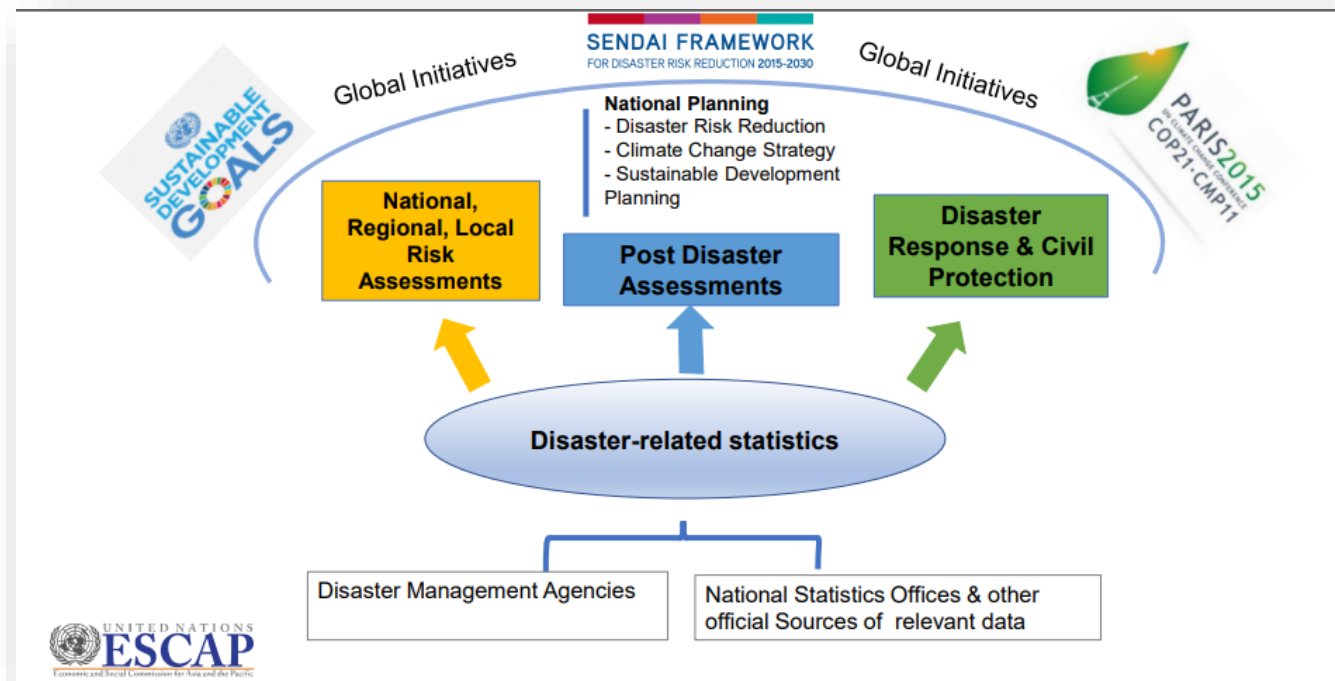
SENDAI FRAMEWORK
FOR DISASTER RISK REDUCTION 2015-2030

Global Initiatives

Global Initiatives

SUSTAINABLE DEVELOPMENT GOALS

PARIS2015
UN CLIMATE CHANGE CONFERENCE
COP21·CMP11

National Planning
- Disaster Risk Reduction
- Climate Change Strategy
- Sustainable Development Planning

National, Regional, Local Risk Assessments

Post Disaster Assessments

Disaster Response & Civil Protection

Disaster-related statistics

Disaster Management Agencies

National Statistics Offices & other official Sources of relevant data

UNITED NATIONS
ESCAP
Economic and Social Commission for Asia and the Pacific